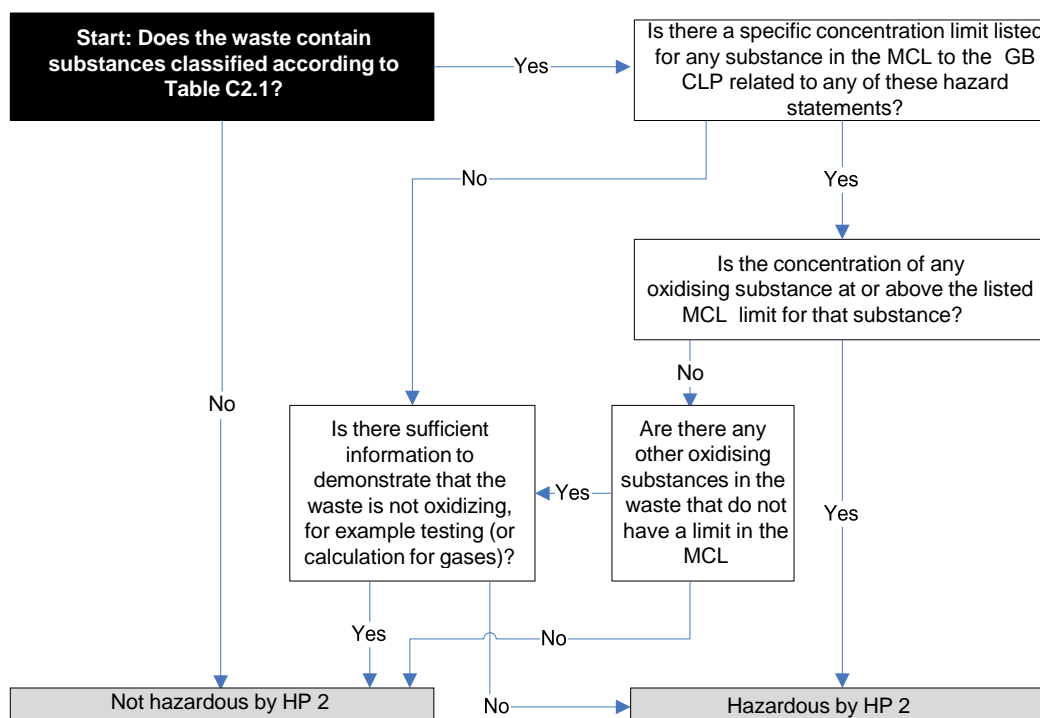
Start: Does the waste contain substances classified according to Table C2.1?

Yes

Is there a specific concentration limit listed for any substance in the MCL to the GB CLP related to any of these hazard statements?

No

Yes

Is the concentration of any oxidising substance at or above the listed MCL limit for that substance?

No

No

Is there sufficient information to demonstrate that the waste is not oxidizing, for example testing (or calculation for gases)?

Yes

Are there any other oxidising substances in the waste that do not have a limit in the MCL

Yes

Yes

No

Not hazardous by HP 2

No

Hazardous by HP 2